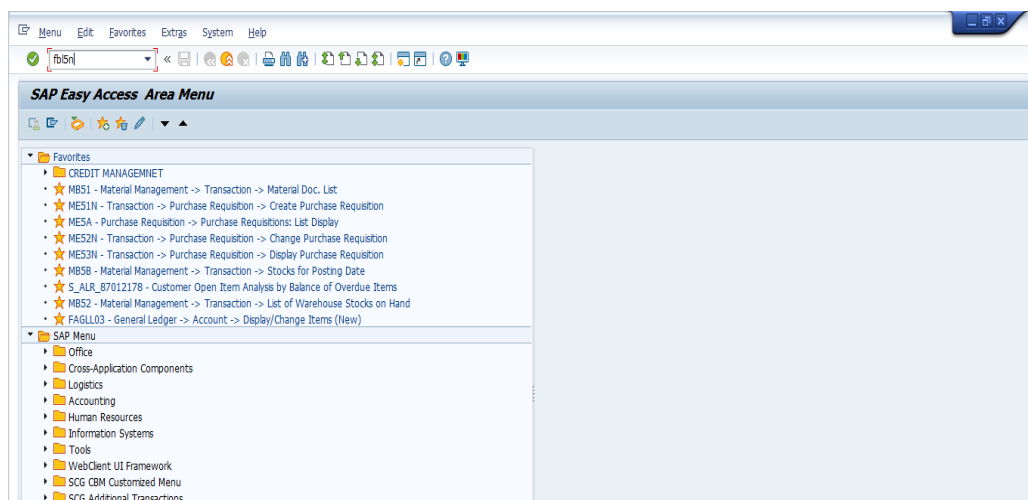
Menu Edit Favorites Extras System Help

fbl5n

SAP Easy Access Area Menu

Favorites
CREDIT MANAGEMNET
MB51 - Material Management -> Transaction -> Material Doc. List
ME51N - Transaction -> Purchase Requisition -> Create Purchase Requisition
ME5A - Purchase Requisition -> Purchase Requisitions: List Display
ME52N - Transaction -> Purchase Requisition -> Change Purchase Requisition
ME53N - Transaction -> Purchase Requisition -> Display Purchase Requisition
MB5B - Material Management -> Transaction -> Stocks for Posting Date
S_ALR_87012178 - Customer Open Item Analysis by Balance of Overdue Items
MB52 - Material Management -> Transaction -> List of Warehouse Stocks on Hand
FAGLL03 - General Ledger -> Account -> Display/Change Items (New)
SAP Menu
Office
Cross-Application Components
Logistics
Accounting
Human Resources
Information Systems
Tools
WebClient UI Framework
SCG CBM Customized Menu
SCG Additional Transactions